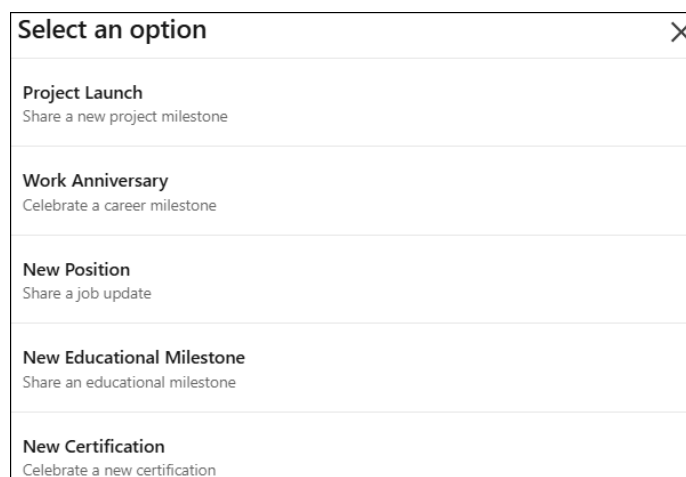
Select an option

×

Project Launch
Share a new project milestone

Work Anniversary
Celebrate a career milestone

New Position
Share a job update

New Educational Milestone
Share an educational milestone

New Certification
Celebrate a new certification